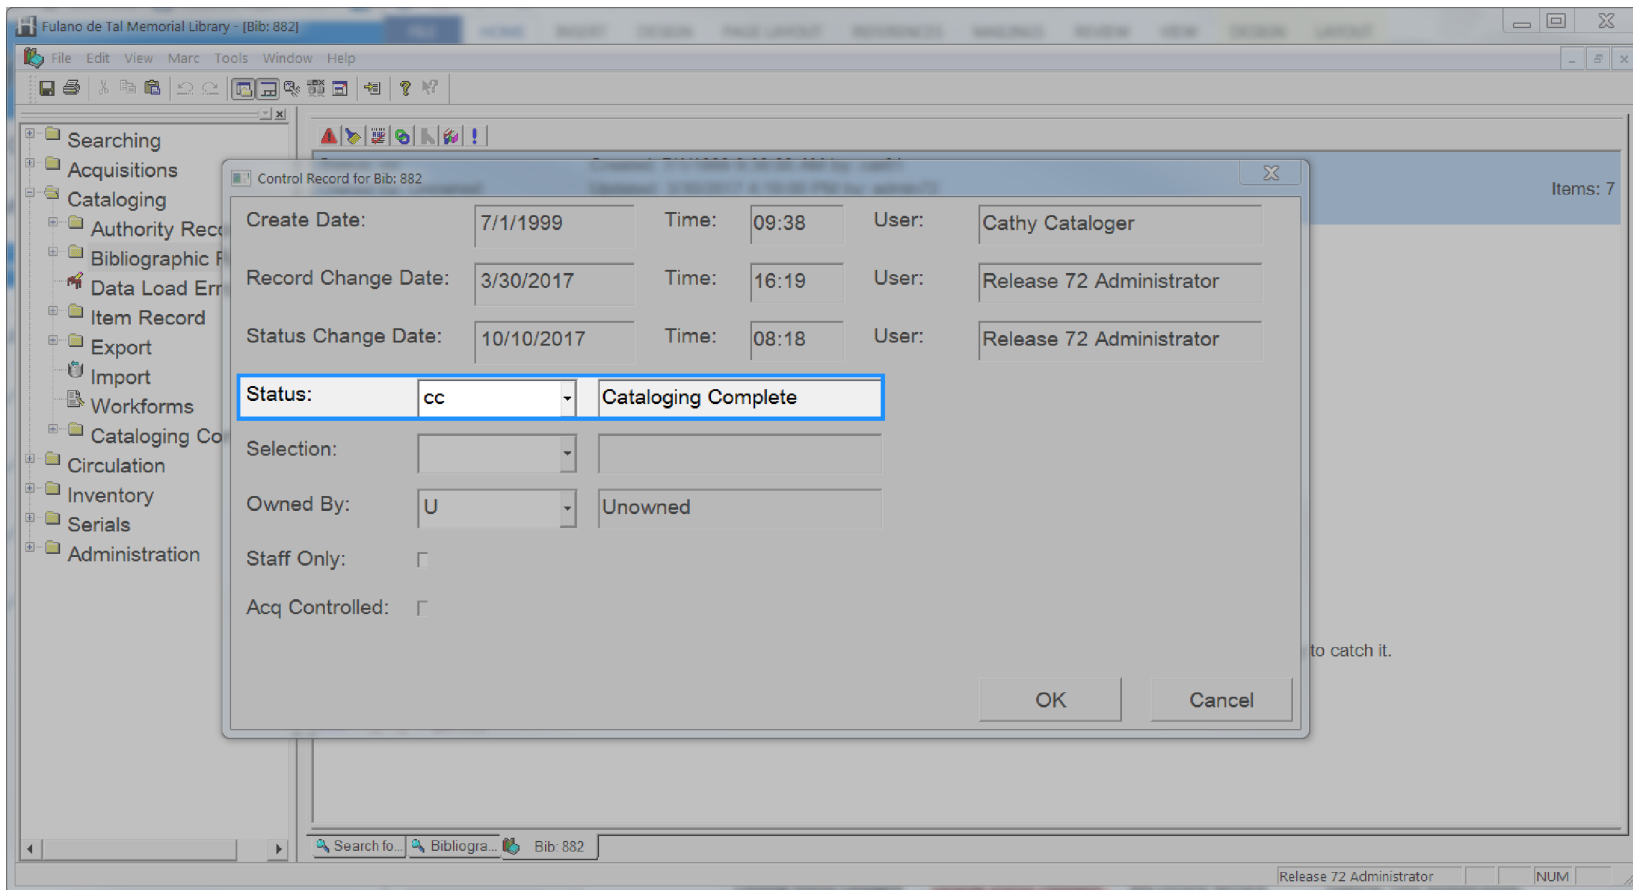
Fulano de Tal Memorial Library - [Bib: 882]

File Edit View Marc Tools Window Help

Searching
Acquisitions
Cataloging
Authority Reco
Bibliographic F
Data Load Err
Item Record
Export
Import
Workforms
Cataloging Co
Circulation
Inventory
Serials
Administration

Items: 7

Control Record for Bib: 882

Create Date: 7/1/1999 Time: 09:38 User: Cathy Cataloger

Record Change Date: 3/30/2017 Time: 16:19 User: Release 72 Administrator

Status Change Date: 10/10/2017 Time: 08:18 User: Release 72 Administrator

Status: cc Cataloging Complete

Selection:

Owned By: U Unowned

Staff Only:

Acq Controlled:

OK Cancel

to catch it.

Search fo... Bibliogra... Bib: 882

Release 72 Administrator NUM